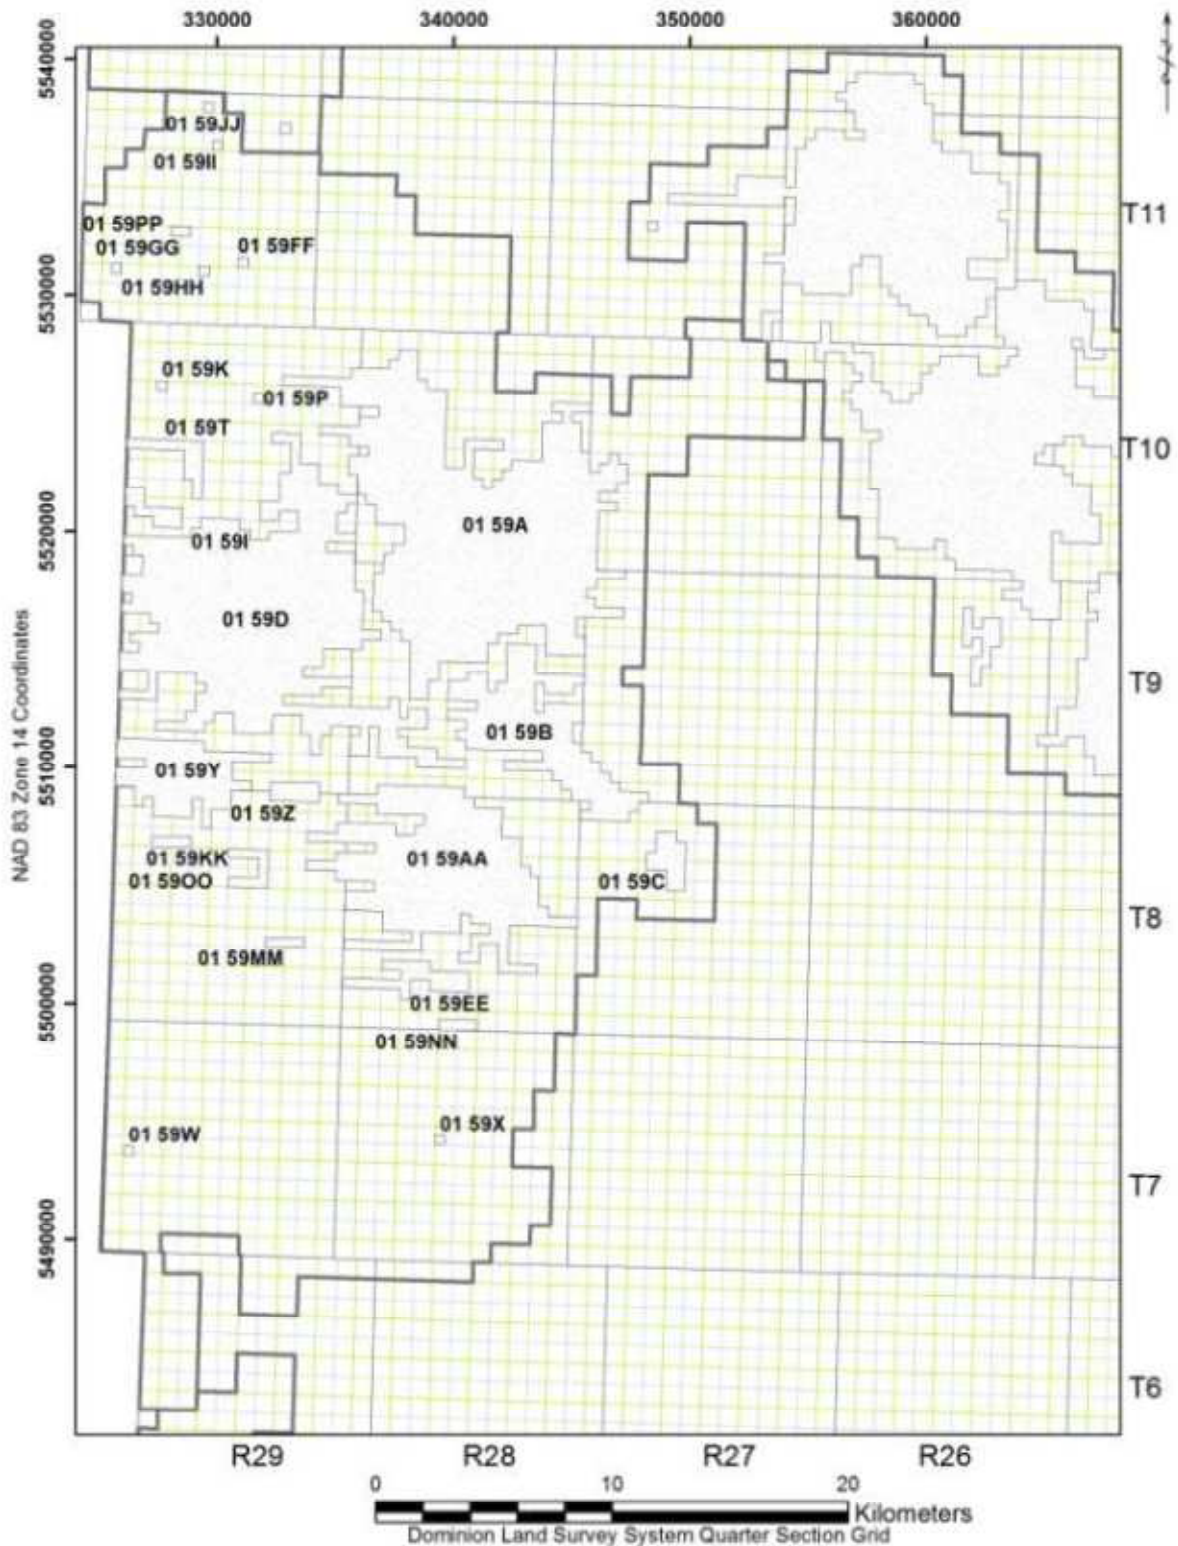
330000
340000
350000
360000

5540000
5530000
5520000
5510000
5500000
5490000

NAD 83 Zone 14 Coordinates

01 59JJ
01 59II
01 59PP
01 59GG
01 59FF
01 59HH
01 59K
01 59P
01 59T
01 59A
01 59I
01 59D
01 59B
01 59Y
01 59Z
01 59KK
01 59AA
01 59OO
01 59C
01 59MM
01 59EE
01 59NN
01 59X
01 59W

T11
T10
T9
T8
T7
T6

R29
R28
R27
R26

0
10
20
Kilometers
Dominion Land Survey System Quarter Section Grid